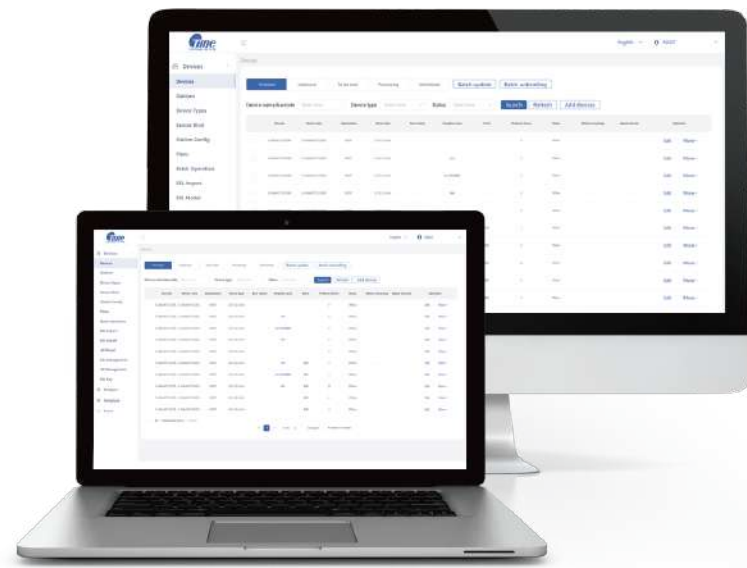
Devices
Devices
Stations
Device Types
Device Bind
Station Config
Plans
Batch Operation
ESL Program
ESL Model

Batch update
Batch unbinding
Device serial/barcode
Device type
Status
Search
Refresh
Add devices

Edit
More